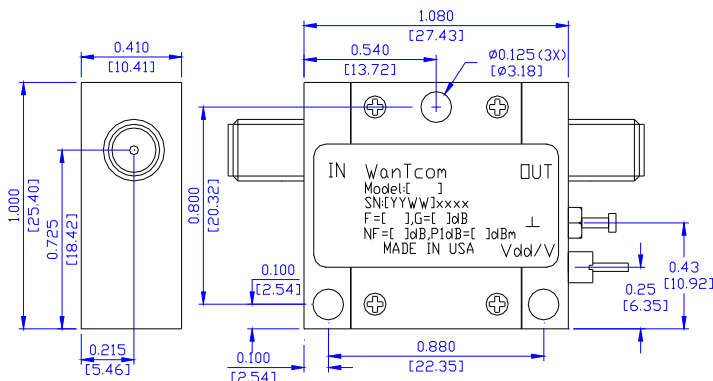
0.410
[10.41]

1.000
[25.40]

0.725
[18.42]

0.215
[5.46]

1.080
[27.43]

0.540
[13.72]

Ø0.125(3X)
[Ø3.18]

0.800
[20.32]

IN
WanTcom
OUT
Model:[ ]
SN:[YYWW]xxxx
F=[ ],G=[ ]dB
NF=[ ]dB,P1dB=[ ]dBm
MADE IN USA
⊥
Vdd/V

0.100
[2.54]

0.100
[2.54]

0.880
[22.35]

0.43
[10.92]

0.25
[6.35]